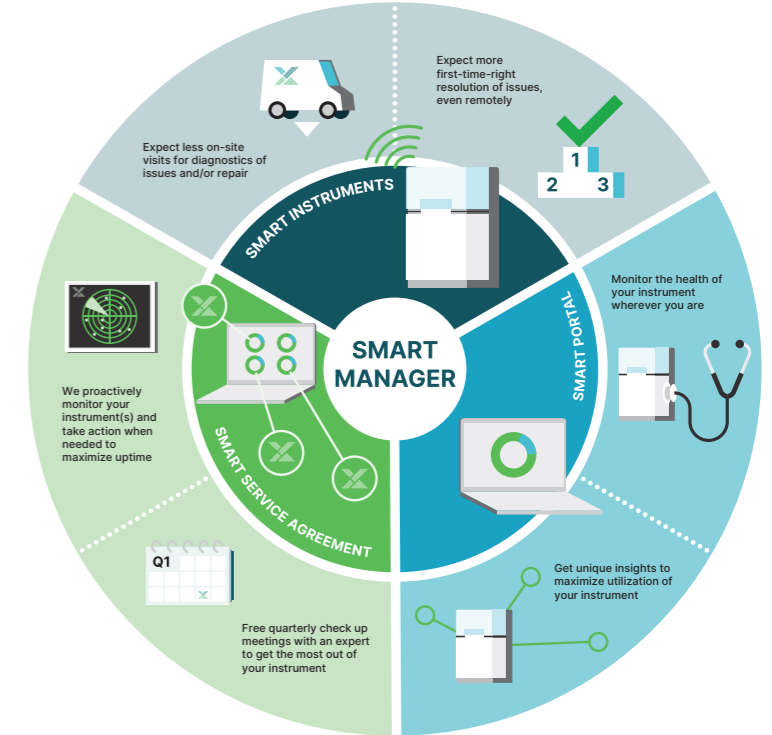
Expect more first-time-right resolution of issues, even remotely

Expect less on-site visits for diagnostics of issues and/or repair

1
2
3

SMART INSTRUMENTS

SMART MANAGER

SMART PORTAL

Monitor the health of your instrument wherever you are

We proactively monitor your instrument(s) and take action when needed to maximize uptime

SMART SERVICE AGREEMENT

Get unique insights to maximize utilization of your instrument

Q1

Free quarterly check up meetings with an expert to get the most out of your instrument